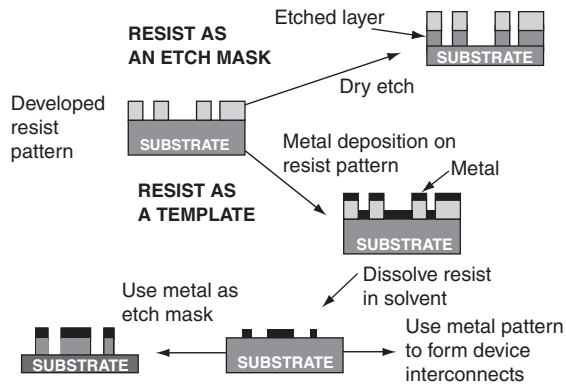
RESIST AS AN ETCH MASK

Etched layer

SUBSTRATE

Dry etch

Developed resist pattern

SUBSTRATE

Metal deposition on resist pattern

Metal

RESIST AS A TEMPLATE

SUBSTRATE

Dissolve resist in solvent

Use metal as etch mask

SUBSTRATE

SUBSTRATE

Use metal pattern to form device interconnects